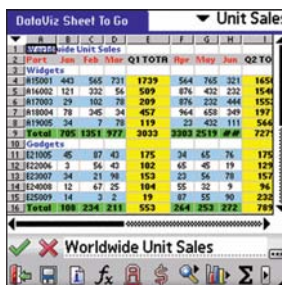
DataViz Sheet To Go ▼ Unit Sales

|  | A | B | C | D | E | F | G | H | I |
|---|---|---|---|---|---|---|---|---|---|
| 1 | Worldwide Unit Sales | | | | | | | | |
| 2 | Part | Jan | Feb | Mar | Q1 TOTA | Apr | May | Jun | Q2 TO |
| 3 | Widgets | | | | | | | | |
| 4 | A15001 | 443 | 565 | 731 | 1739 | 564 | 765 | 321 | 165 |
| 5 | A16002 | 121 | 332 | 56 | 509 | 876 | 432 | 232 | 154 |
| 6 | A17003 | 29 | 102 | 78 | 209 | 876 | 232 | 444 | 155 |
| 7 | A18004 | 78 | 345 | 34 | 457 | 964 | 658 | 349 | 197 |
| 8 | A19005 | 34 | 7 | 78 | 119 | 23 | 432 | 11 | 46 |
| 9 | Total | 705 | 1351 | 977 | 3033 | 3303 | 2519 | ## | 727 |
| 10 | Gadgets | | | | | | | | |
| 11 | E21005 | 45 | 87 | 43 | 175 | 24 | 65 | 76 | 17 |
| 12 | E22004 | 3 | 56 | 43 | 102 | 65 | 45 | 19 | 12 |
| 13 | E23007 | 34 | 21 | 98 | 153 | 23 | 56 | 78 | 15 |
| 14 | E24008 | 12 | 67 | 25 | 104 | 55 | 32 | 9 | 9 |
| 15 | E25009 | 14 | 3 | 2 | 19 | 87 | 55 | 90 | 23 |
| 16 | Total | 108 | 234 | 211 | 553 | 264 | 253 | 272 | 78 |

Worldwide Unit Sales